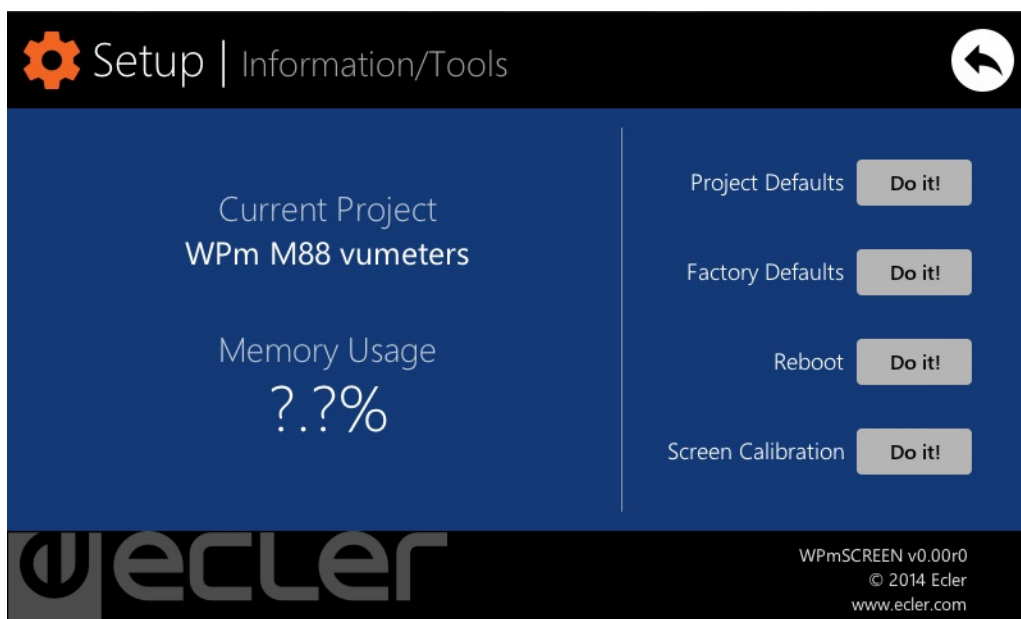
Setup | Information/Tools

Current Project
WPm M88 vumeters

Memory Usage
?.?%

Project Defaults Do it!

Factory Defaults Do it!

Reboot Do it!

Screen Calibration Do it!

ecler

WPmSCREEN v0.00r0
© 2014 Ecler
www.ecler.com